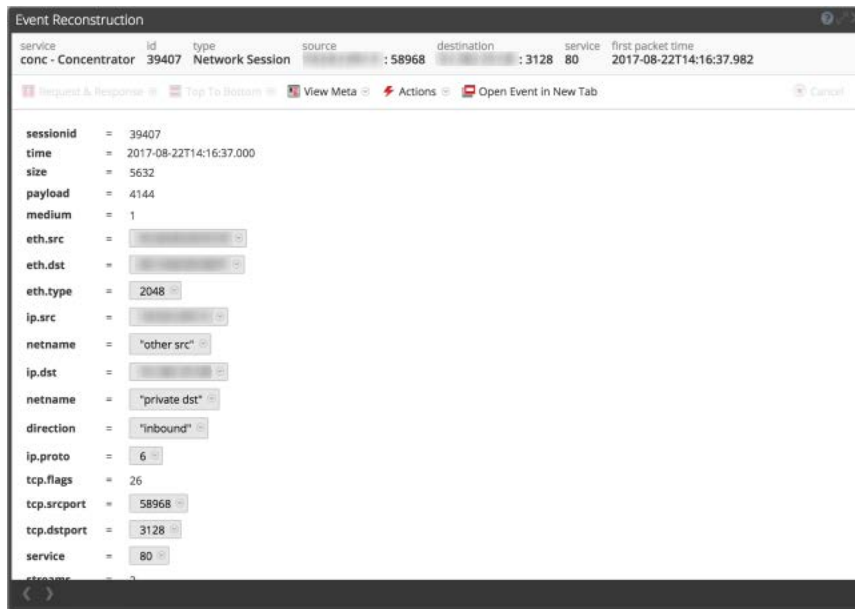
Event Reconstruction

| service | id | type | source | destination | service | first packet time |
|---|---|---|---|---|---|---|
| conc - Concentrator | 39407 | Network Session | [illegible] : 58968 | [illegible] : 3128 | 80 | 2017-08-22T14:16:37.982 |

Request & Response Top To Bottom View Meta Actions Open Event in New Tab Cancel

sessionid = 39407
time = 2017-08-22T14:16:37.000
size = 5632
payload = 4144
medium = 1
eth.src = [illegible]
eth.dst = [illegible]
eth.type = 2048
ip.src = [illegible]
netname = "other src"
ip.dst = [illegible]
netname = "private dst"
direction = "inbound"
ip.proto = 6
tcp.flags = 26
tcp.srcport = 58968
tcp.dstport = 3128
service = 80
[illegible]